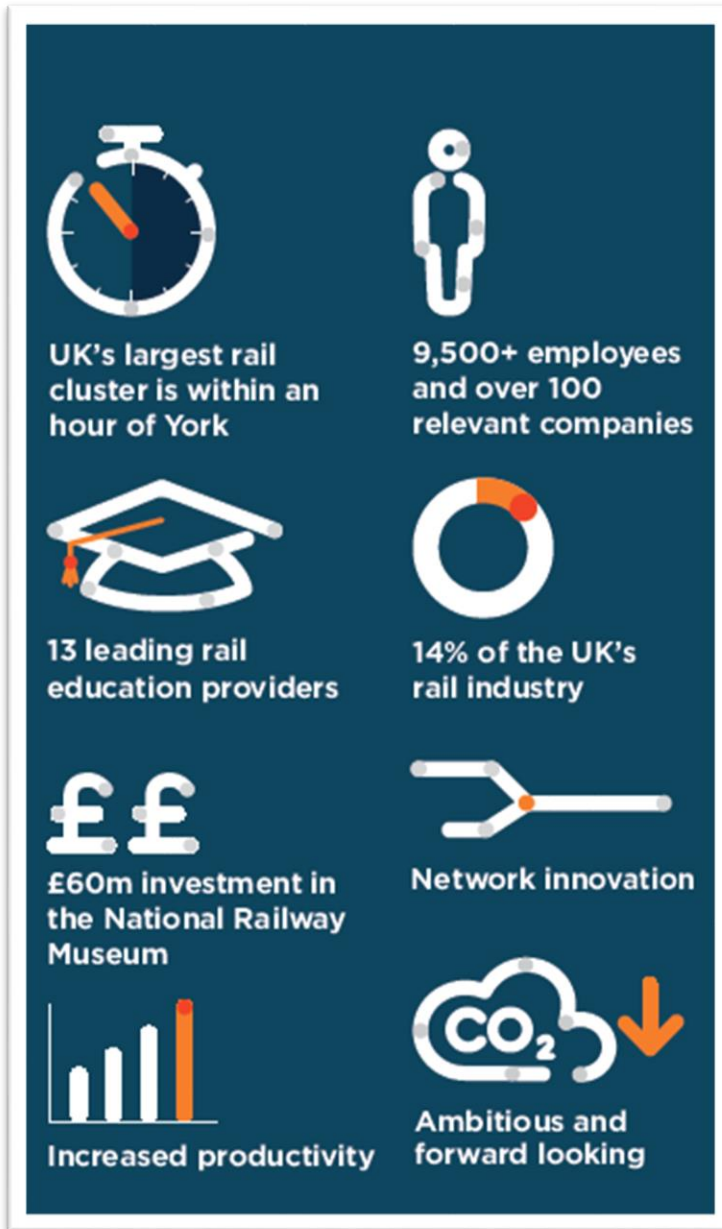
UK's largest rail cluster is within an hour of York

9,500+ employees and over 100 relevant companies

13 leading rail education providers

14% of the UK's rail industry

££

£60m investment in the National Railway Museum

Network innovation

Increased productivity

$CO_2$

Ambitious and forward looking